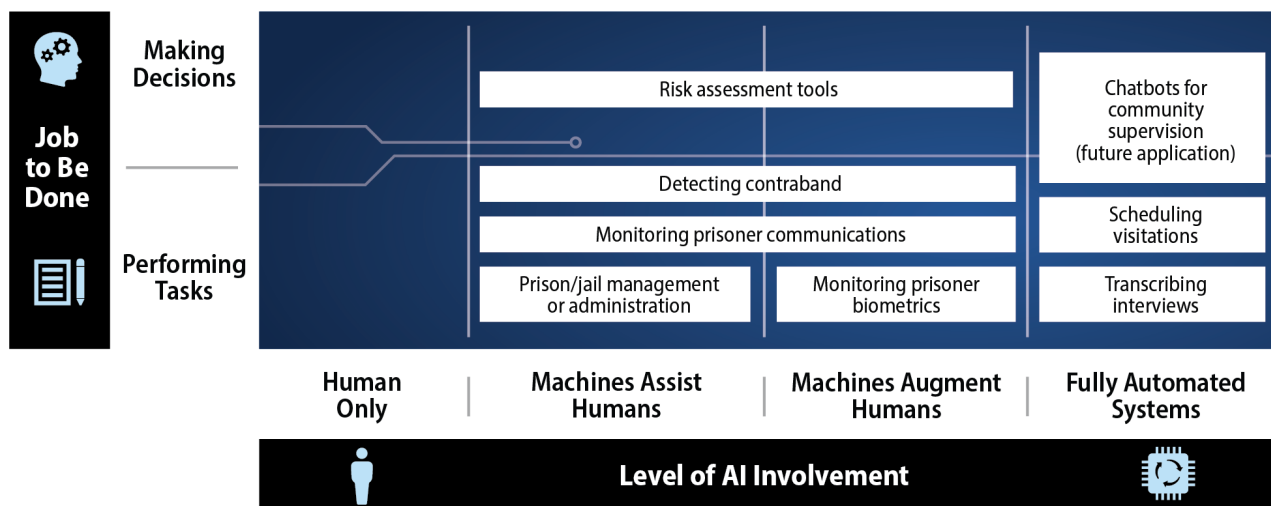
Job to Be Done

Making Decisions

Performing Tasks

Risk assessment tools

Chatbots for community supervision (future application)

Detecting contraband

Monitoring prisoner communications

Scheduling visitations

Prison/jail management or administration

Monitoring prisoner biometrics

Transcribing interviews

Human Only

Machines Assist Humans

Machines Augment Humans

Fully Automated Systems

Level of AI Involvement